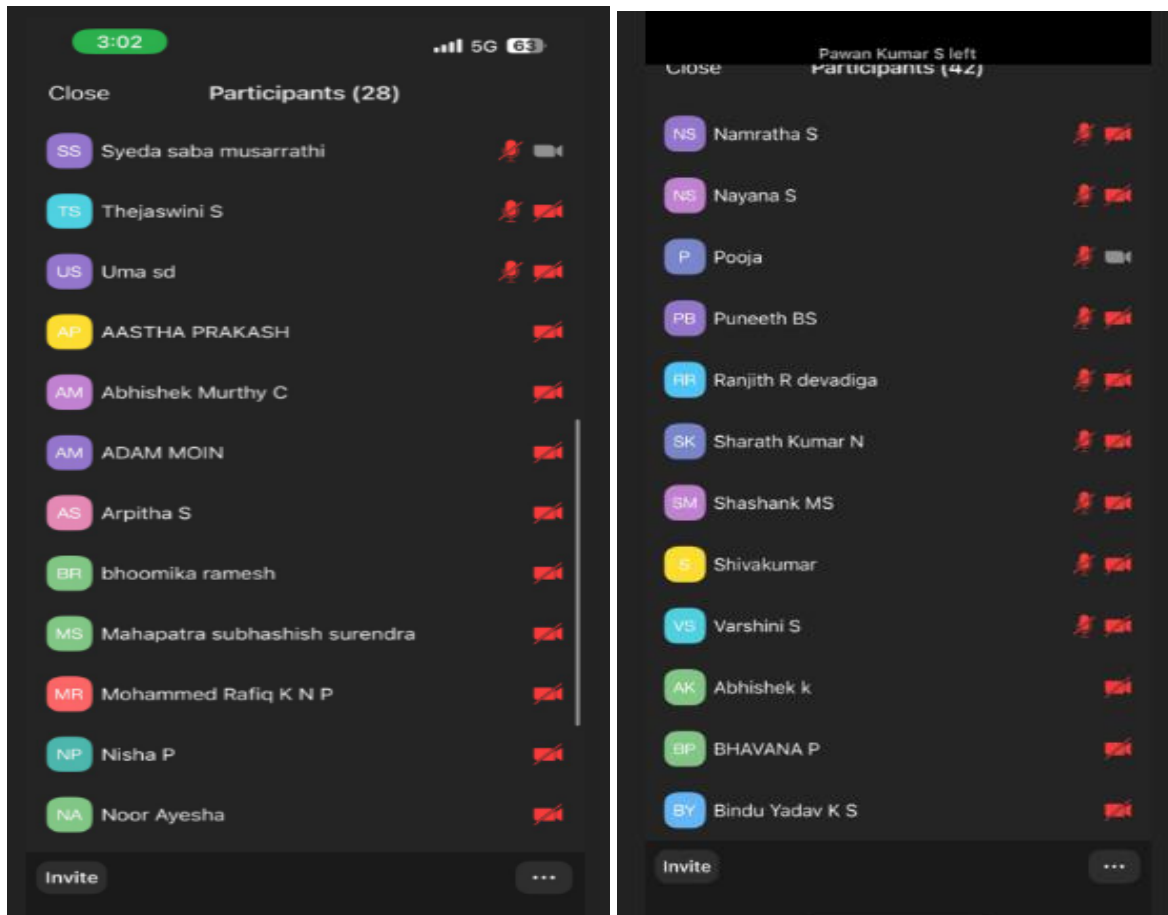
3:02
5G 63

Close Participants (28)

SS Syeda saba musarrathi
TS Thejaswini S
US Uma sd
AP AASTHA PRAKASH
AM Abhishek Murthy C
AM ADAM MOIN
AS Arpitha S
BR bhoomika ramesh
MS Mahapatra subhashish surendra
MR Mohammed Rafiq K N P
NP Nisha P
NA Noor Ayesha

Invite ...

Pawan Kumar S left
Close Participants (42)

NS Namratha S
NS Nayana S
P Pooja
PB Puneeth BS
RR Ranjith R devadiga
SK Sharath Kumar N
SM Shashank MS
S Shivakumar
VS Varshini S
AK Abhishek k
BP BHAVANA P
BY Bindu Yadav K S

Invite ...